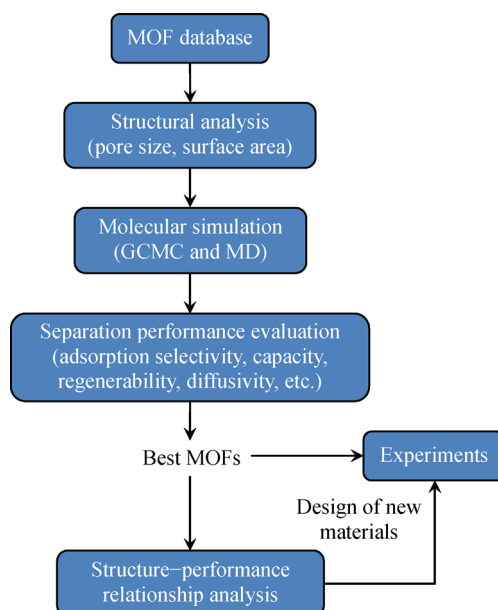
MOF database

Structural analysis
(pore size, surface area)

Molecular simulation
(GCMC and MD)

Separation performance evaluation
(adsorption selectivity, capacity,
regenerability, diffusivity, etc.)

Best MOFs

Experiments

Design of new
materials

Structure−performance
relationship analysis